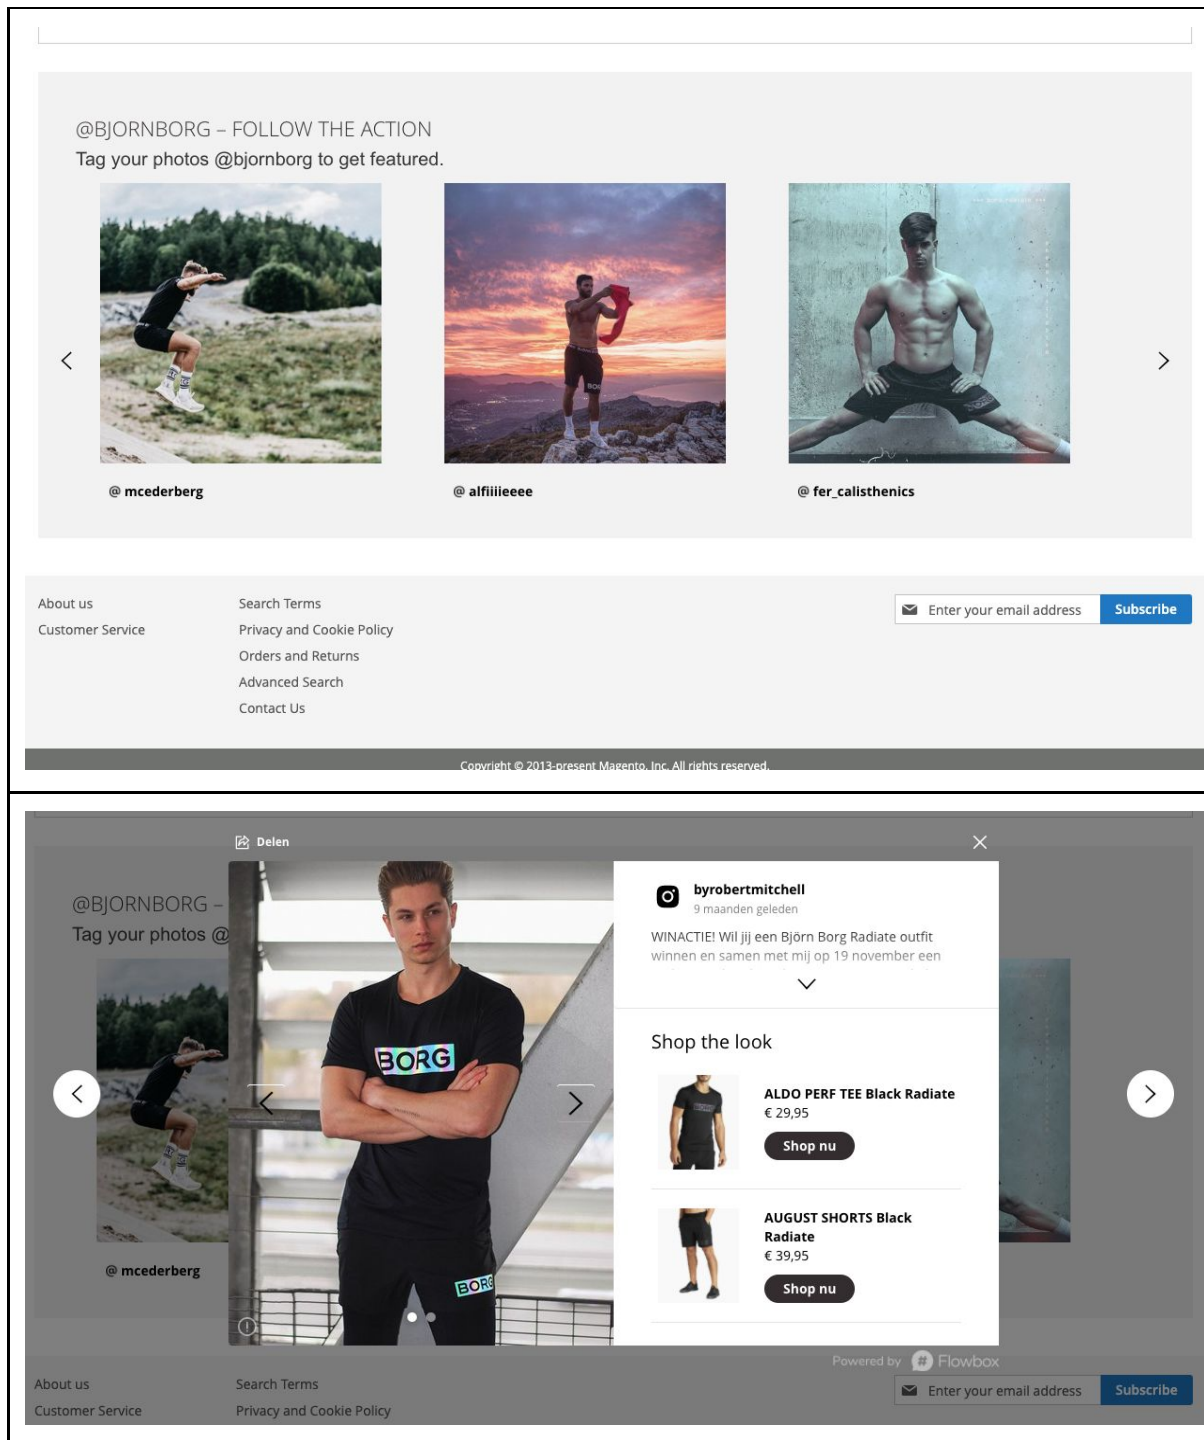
@BJORNBORG – FOLLOW THE ACTION
Tag your photos @bjornborg to get featured.

@ mcederberg

@ alfiiiieeee

@ fer_calisthenics

About us
Customer Service

Search Terms
Privacy and Cookie Policy
Orders and Returns
Advanced Search
Contact Us

Enter your email address
Subscribe

Copyright © 2013-present Magento, Inc. All rights reserved.

Delen

@BJORNBORG –
Tag your photos @

@ mcederberg

BORG

byrobertmitchell
9 maanden geleden

WINACTIE! Wil jij een Björn Borg Radiate outfit winnen en samen met mij op 19 november een

Shop the look

ALDO PERF TEE Black Radiate
€ 29,95
Shop nu

AUGUST SHORTS Black Radiate
€ 39,95
Shop nu

Powered by Flowbox

About us
Customer Service

Search Terms
Privacy and Cookie Policy

Enter your email address
Subscribe